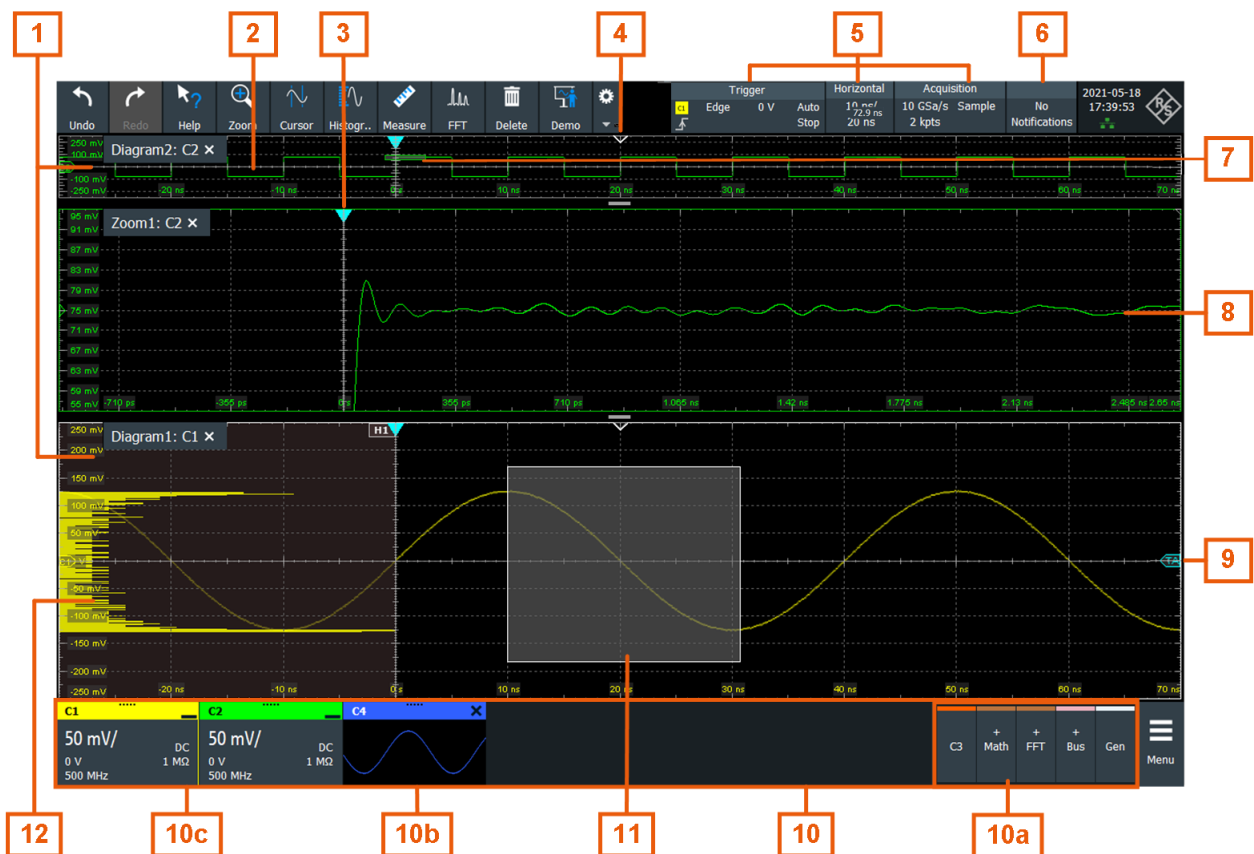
1
2
3
4
5
6

Undo
Redo
Help
Zoom
Cursor
Histogr...
Measure
FFT
Delete
Demo

Trigger
C1 Edge 0 V Auto Stop

Horizontal
10 ns/ 72.9 ns 20 ns

Acquisition
10 GSa/s Sample 2 kpts

No Notifications

2021-05-18 17:39:53

Diagram2: C2 ×
250 mV
100 mV
-100 mV
-250 mV
-20 ns
-10 ns
0 s
10 ns
20 ns
30 ns
40 ns
50 ns
60 ns
70 ns

7

Zoom1: C2 ×
95 mV
91 mV
87 mV
83 mV
79 mV
75 mV
71 mV
67 mV
63 mV
59 mV
55 mV
-710 ps
-355 ps
0 s
355 ps
710 ps
1.065 ns
1.42 ns
1.775 ns
2.13 ns
2.485 ns
2.65 ns

8

Diagram1: C1 ×
H1
250 mV
200 mV
150 mV
100 mV
50 mV
-50 mV
-100 mV
-150 mV
-200 mV
-250 mV
-20 ns
-10 ns
0 s
10 ns
20 ns
30 ns
40 ns
50 ns
60 ns
70 ns
TA

9

C1
50 mV/
DC
0 V
1 MΩ
500 MHz

C2
50 mV/
DC
0 V
1 MΩ
500 MHz

C4 ×

C3
+ Math
+ FFT
+ Bus
Gen
Menu

12
10c
10b
11
10
10a